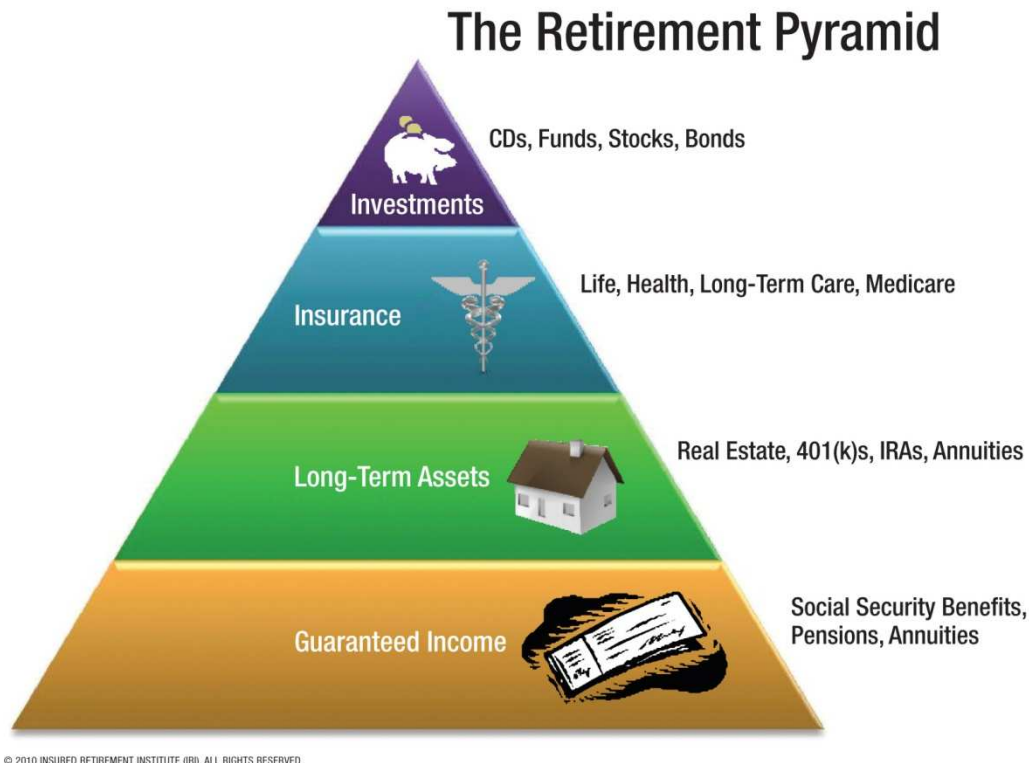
The Retirement Pyramid

Investments

CDs, Funds, Stocks, Bonds

Insurance

Life, Health, Long-Term Care, Medicare

Long-Term Assets

Real Estate, 401(k)s, IRAs, Annuities

Guaranteed Income

Social Security Benefits, Pensions, Annuities

© 2010 INSURED RETIREMENT INSTITUTE (IRI). ALL RIGHTS RESERVED.